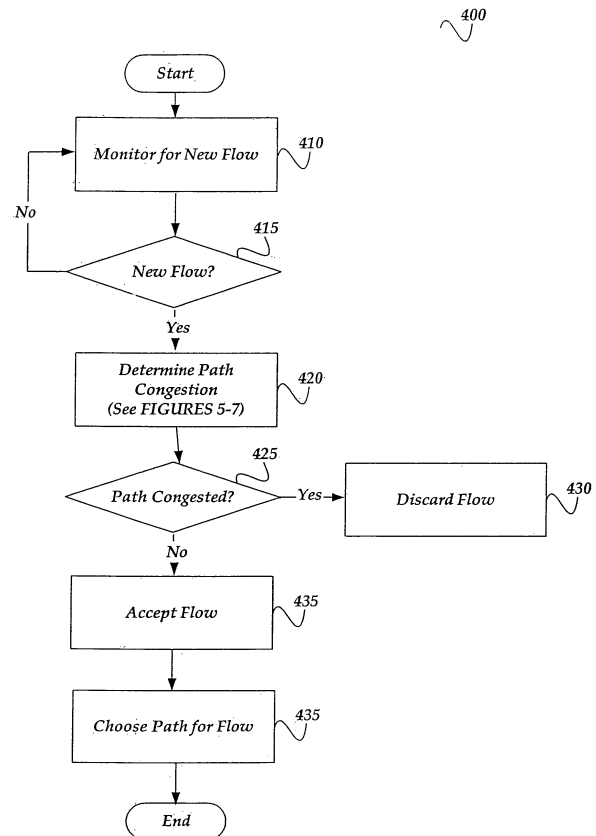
400

Start

Monitor for New Flow

410

No

415

New Flow?

Yes

Determine Path Congestion (See FIGURES 5-7)

420

425

Path Congested?

Yes

Discard Flow

430

No

Accept Flow

435

Choose Path for Flow

435

End